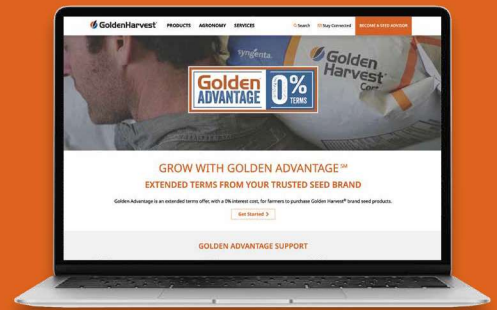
GoldenHarvest PRODUCTS AGRONOMY SERVICES Search Stay Connected BECOME A SEED ADVISOR

syngenta

Golden Harvest Corn

Golden ADVANTAGE 0% TERMS

GROW WITH GOLDEN ADVANTAGE℠

EXTENDED TERMS FROM YOUR TRUSTED SEED BRAND

Golden Advantage is an extended terms offer, with a 0% interest cost, for farmers to purchase Golden Harvest® brand seed products.

Get Started >

GOLDEN ADVANTAGE SUPPORT